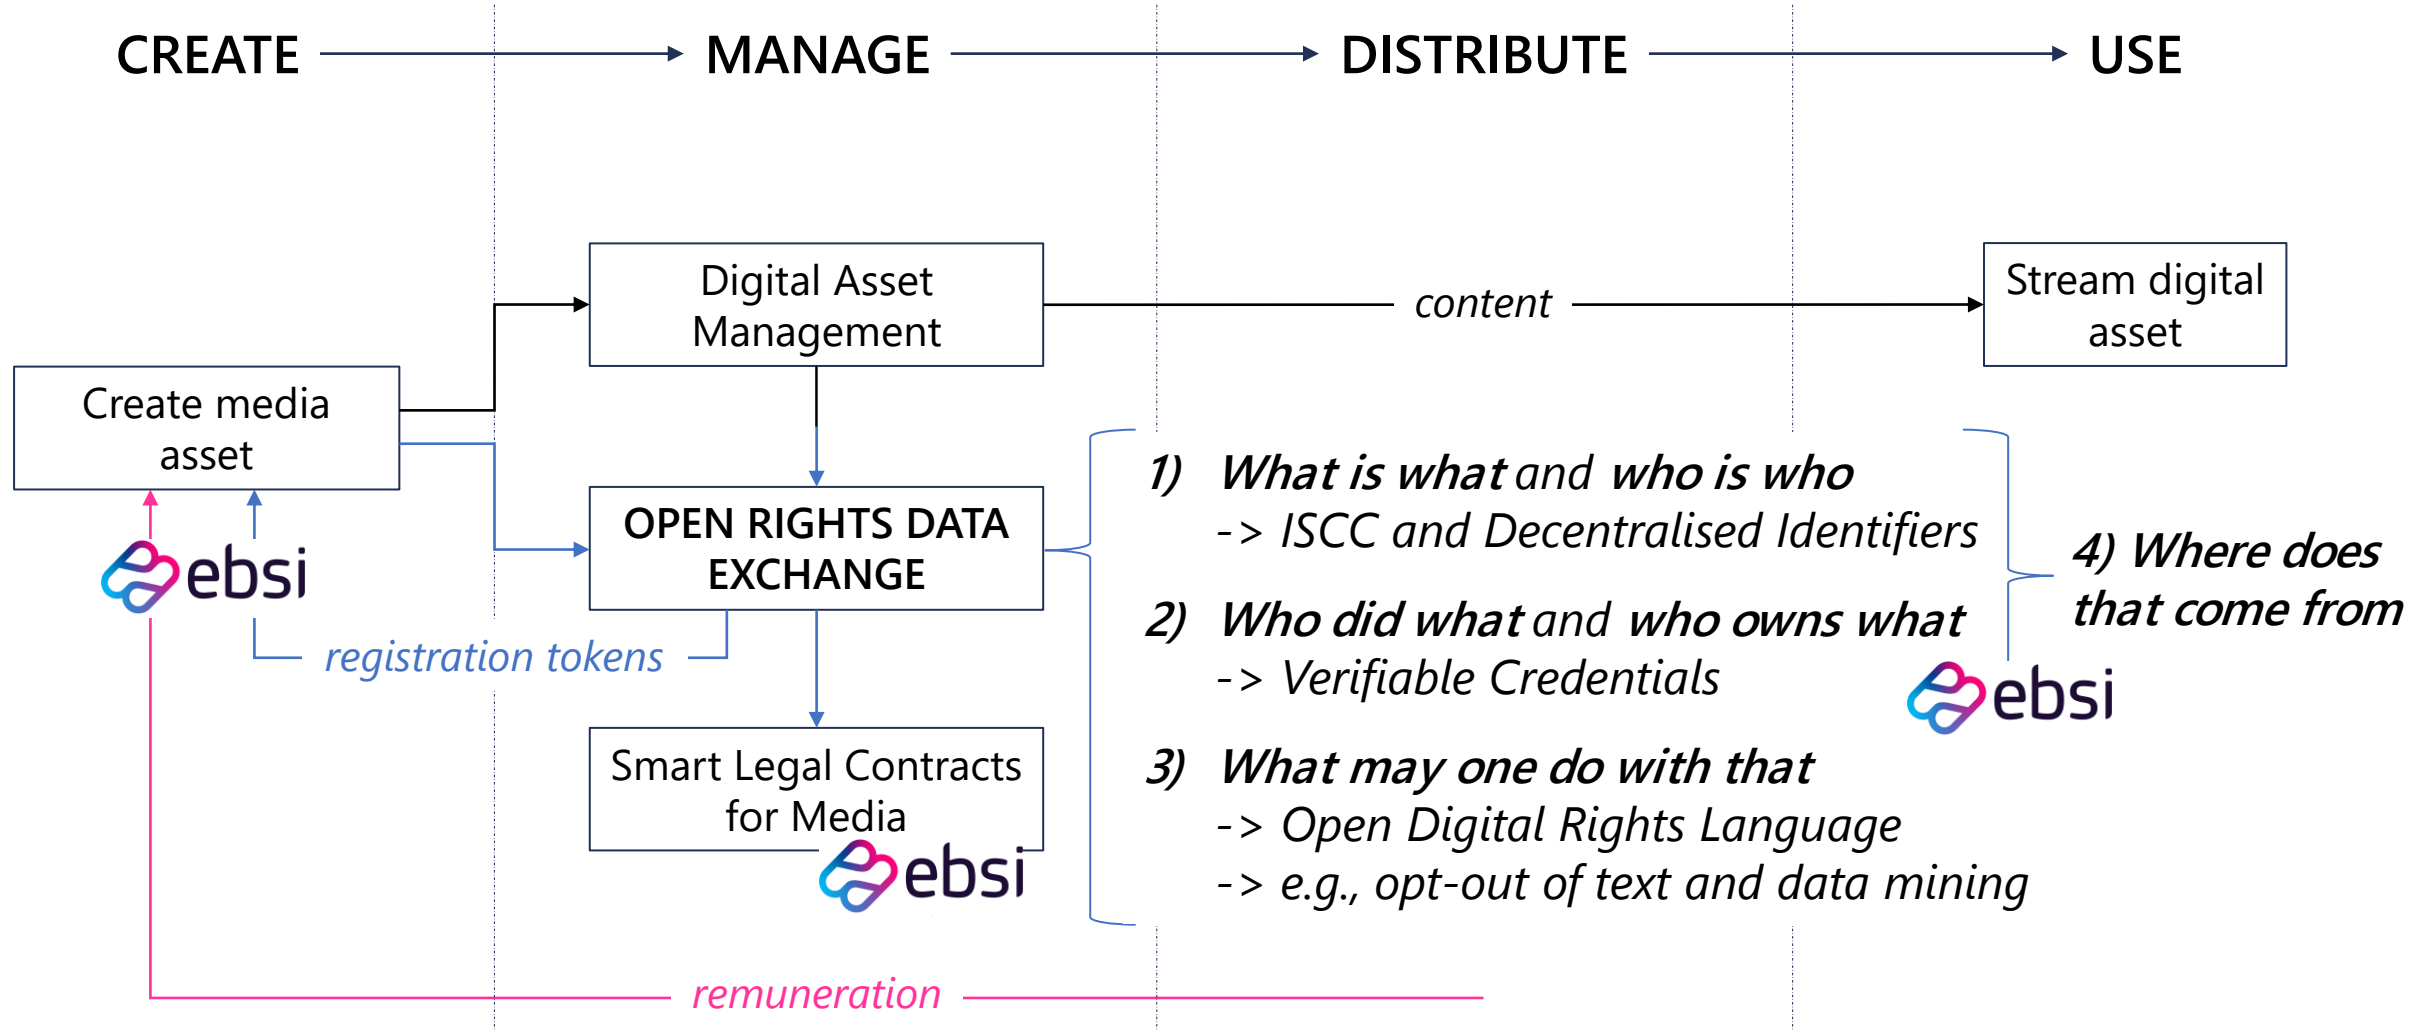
CREATE → MANAGE → DISTRIBUTE → USE

Digital Asset Management

content

Stream digital asset

Create media asset

ebsi

OPEN RIGHTS DATA EXCHANGE

registration tokens

Smart Legal Contracts for Media

ebsi

1) What is what and who is who
-> ISCC and Decentralised Identifiers

2) Who did what and who owns what
-> Verifiable Credentials

3) What may one do with that
-> Open Digital Rights Language
-> e.g., opt-out of text and data mining

4) Where does that come from

ebsi

remuneration